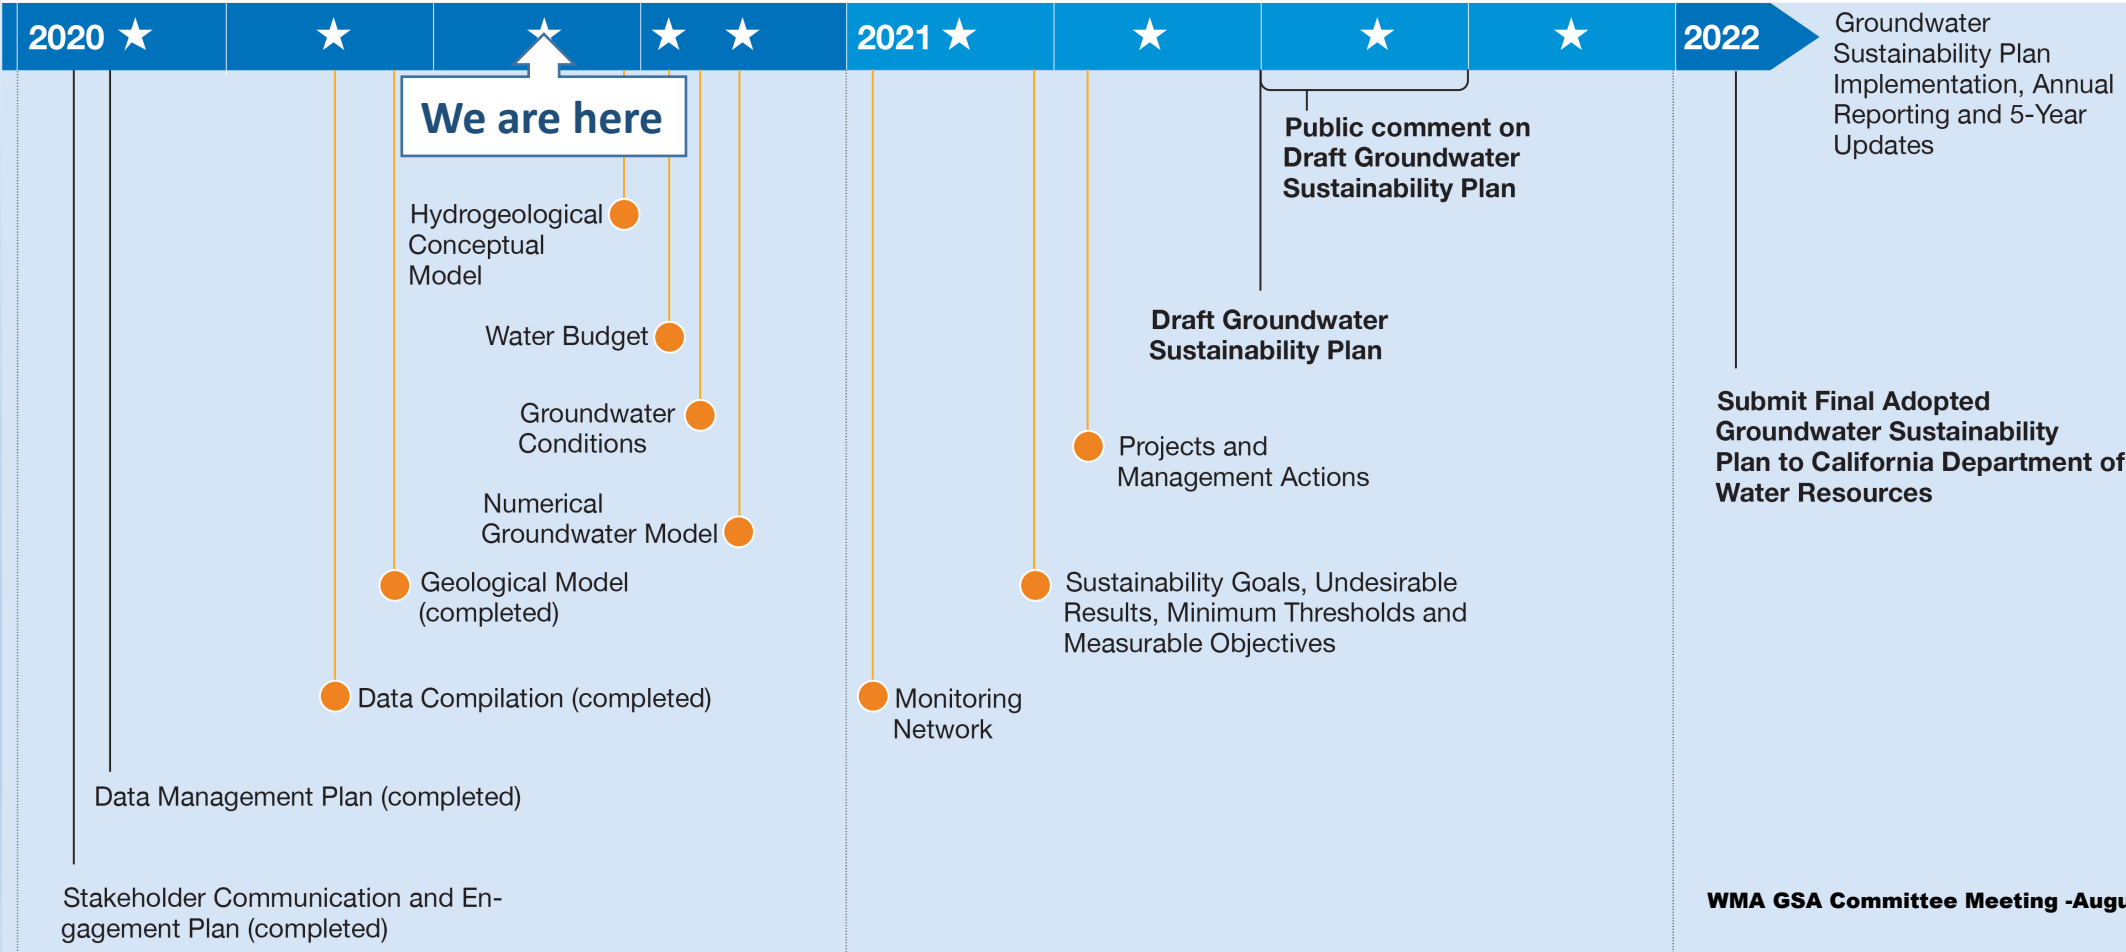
2020 ★ ★ ★ ★ ★ 2021 ★ ★ ★ ★ 2022

Groundwater Sustainability Plan Implementation, Annual Reporting and 5-Year Updates

We are here

Hydrogeological Conceptual Model

Water Budget

Groundwater Conditions

Numerical Groundwater Model

Geological Model (completed)

Data Compilation (completed)

Data Management Plan (completed)

Stakeholder Communication and Engagement Plan (completed)

Monitoring Network

Sustainability Goals, Undesirable Results, Minimum Thresholds and Measurable Objectives

Projects and Management Actions

Draft Groundwater Sustainability Plan

Public comment on Draft Groundwater Sustainability Plan

Submit Final Adopted Groundwater Sustainability Plan to California Department of Water Resources

WMA GSA Committee Meeting -Augu